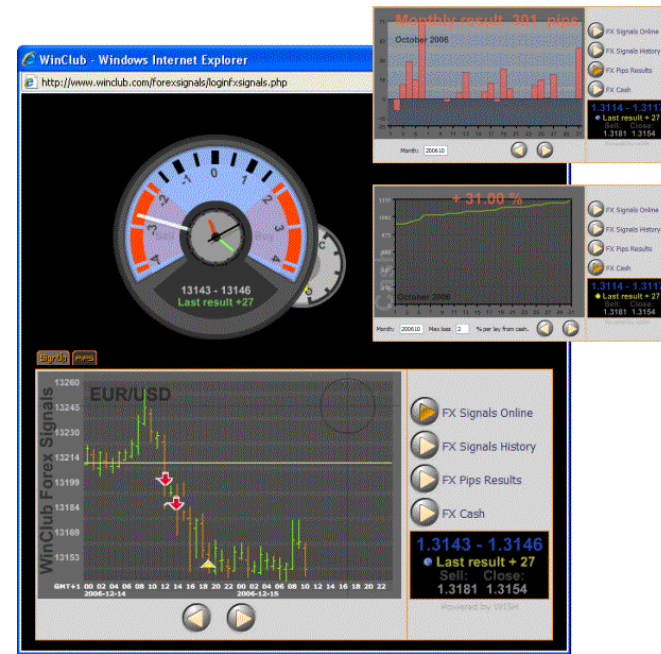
WinClub - Windows Internet Explorer

http://www.winclub.com/forexsignals/loginfxsignals.php

-4 -3 -2 -1 0 1 2 3 4

13143 - 13146
Last result +27

Signal PIPS

WinClub Forex Signals

EUR/USD

13260
13245
13230
13214
13199
13184
13169
13153

GMT+1 00 02 04 06 08 10 12 14 16 18 20 22 00 02 04 06 08 10 12 14 16 18 20 22
2006-12-14 2006-12-15

FX Signals Online
FX Signals History
FX Pips Results
FX Cash

1.3143 - 1.3146
Last result + 27
Sell: Close:
1.3181 1.3154

Powered by WISH

Monthly result 301 pips
October 2006
Month: 200610

FX Signals Online
FX Signals History
FX Pips Results
FX Cash
1.3114 - 1.3117
Last result + 27
Sell: Close:
1.3181 1.3154

+ 31.00 %
October 2006
Month: 200610 Max loss 2 % per lay from cash.

FX Signals Online
FX Signals History
FX Pips Results
FX Cash
1.3114 - 1.3117
Last result + 27
Sell: Close:
1.3181 1.3154